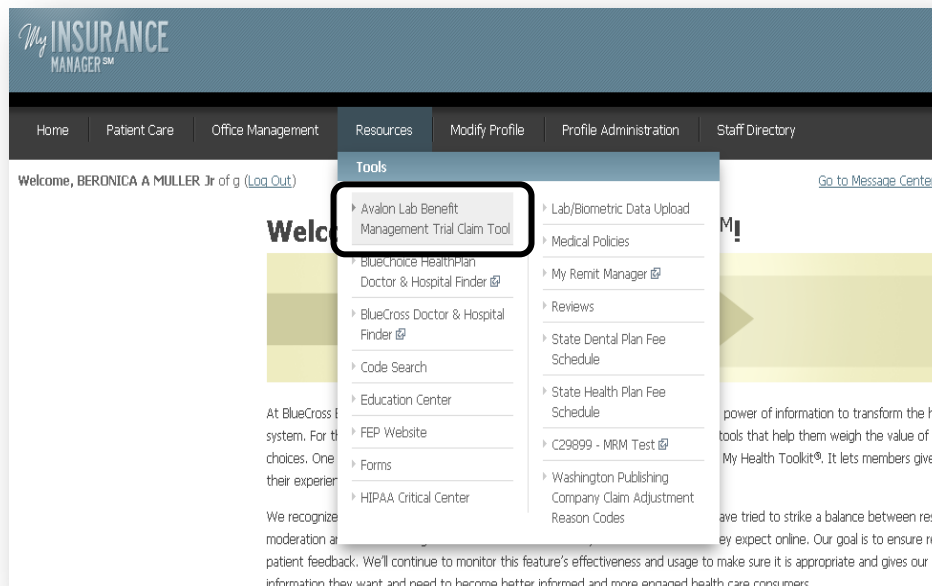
My INSURANCE MANAGER℠

Home | Patient Care | Office Management | Resources | Modify Profile | Profile Administration | Staff Directory

Welcome, BERONICA A MULLER Jr of g (Log Out)

Go to Message Cente

Tools

Avalon Lab Benefit Management Trial Claim Tool

BlueChoice HealthPlan Doctor & Hospital Finder

BlueCross Doctor & Hospital Finder

Code Search

Education Center

FEP Website

Forms

HIPAA Critical Center

Lab/Biometric Data Upload

Medical Policies

My Remit Manager

Reviews

State Dental Plan Fee Schedule

State Health Plan Fee Schedule

C29899 - MRM Test

Washington Publishing Company Claim Adjustment Reason Codes

Welc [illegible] M!

At BlueCross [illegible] power of information to transform the h system. For t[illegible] tools that help them weigh the value of choices. One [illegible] My Health Toolkit®. It lets members give their experie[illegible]

We recognize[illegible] ave tried to strike a balance between re moderation a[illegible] ey expect online. Our goal is to ensure r patient feedback. We'll continue to monitor this feature's effectiveness and usage to make sure it is appropriate and gives our information they want and need to become better informed and more engaged health care consumers.